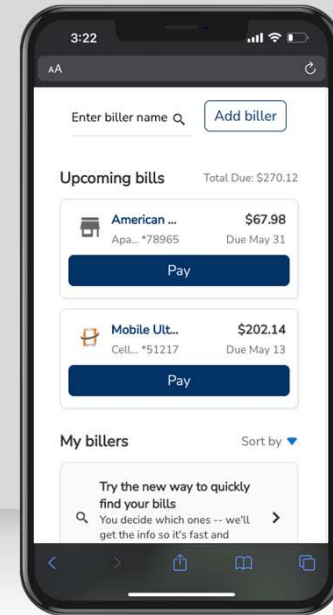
3:22

AA

Enter biller name

Add biller

Upcoming bills

Total Due: $270.12

American ...

$67.98

Apa... *78965

Due May 31

Pay

Mobile Ult...

$202.14

Cell... *51217

Due May 13

Pay

My billers

Sort by

Try the new way to quickly find your bills

You decide which ones -- we'll get the info so it's fast and